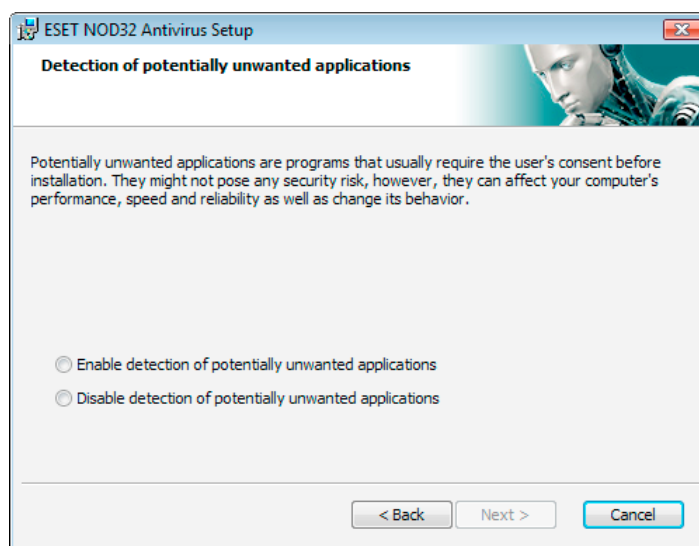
ESET NOD32 Antivirus Setup

Detection of potentially unwanted applications

Potentially unwanted applications are programs that usually require the user's consent before installation. They might not pose any security risk, however, they can affect your computer's performance, speed and reliability as well as change its behavior.

Enable detection of potentially unwanted applications

Disable detection of potentially unwanted applications

< Back
Next >
Cancel